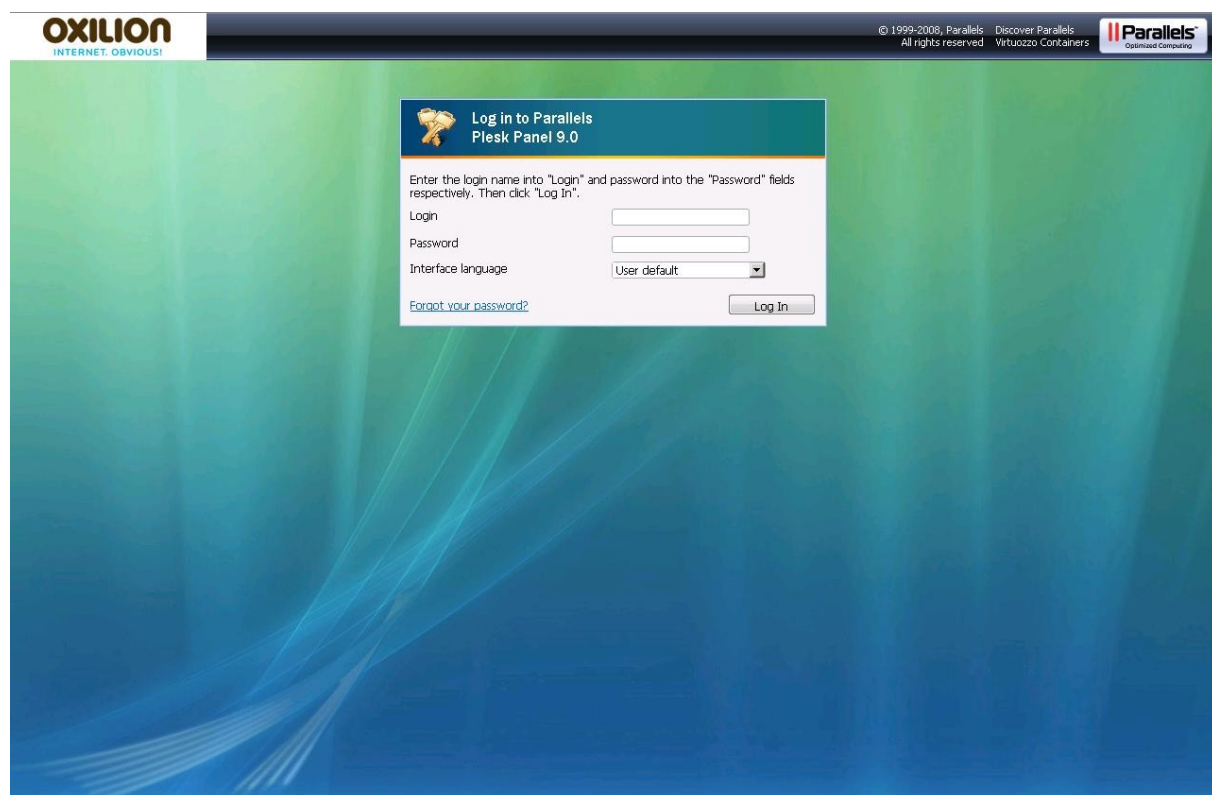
OXILION
INTERNET. OBVIOUS!

© 1999-2008, Parallels
All rights reserved

Discover Parallels
Virtuozzo Containers

Parallels
Optimized Computing

Log in to Parallels
Plesk Panel 9.0

Enter the login name into "Login" and password into the "Password" fields respectively. Then click "Log In".

Login

Password

Interface language

User default

Forgot your password?

Log In